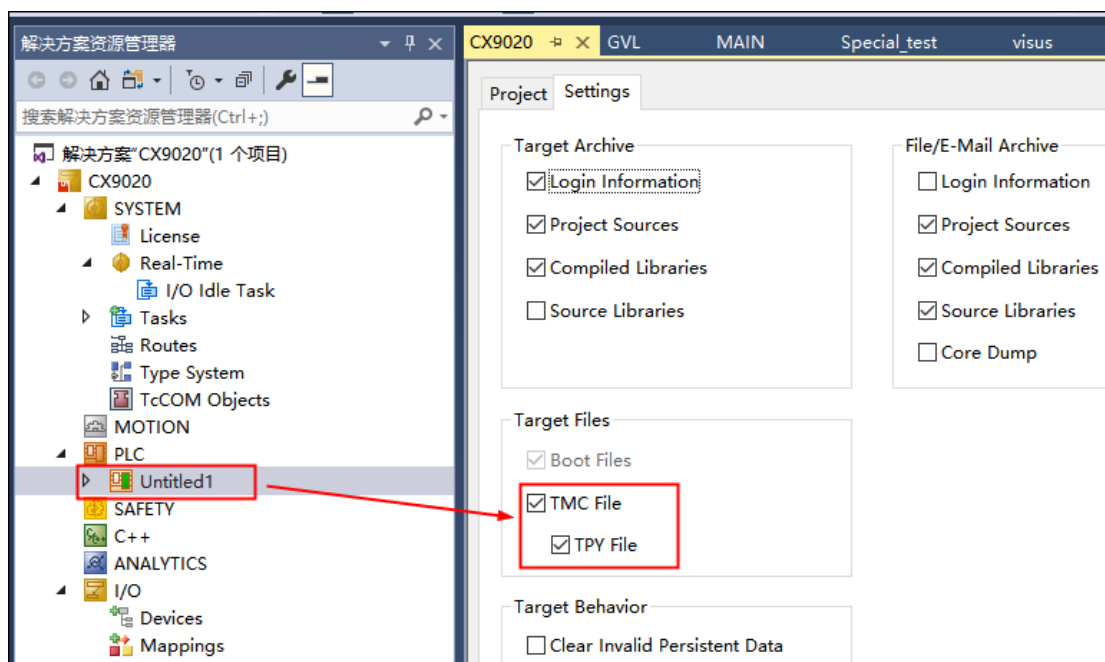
解决方案资源管理器 ▾ ⊥ ×

搜索解决方案资源管理器(Ctrl+;)

解决方案"CX9020"(1 个项目)
CX9020
SYSTEM
License
Real-Time
I/O Idle Task
Tasks
Routes
Type System
TcCOM Objects
MOTION
PLC
Untitled1
SAFETY
C++
ANALYTICS
I/O
Devices
Mappings

CX9020 × GVL MAIN Special_test visus

Project Settings

Target Archive
☑ Login Information
☑ Project Sources
☑ Compiled Libraries
☐ Source Libraries

File/E-Mail Archive
☐ Login Information
☑ Project Sources
☑ Compiled Libraries
☑ Source Libraries
☐ Core Dump

Target Files
☑ Boot Files
☑ TMC File
☑ TPY File

Target Behavior
☐ Clear Invalid Persistent Data